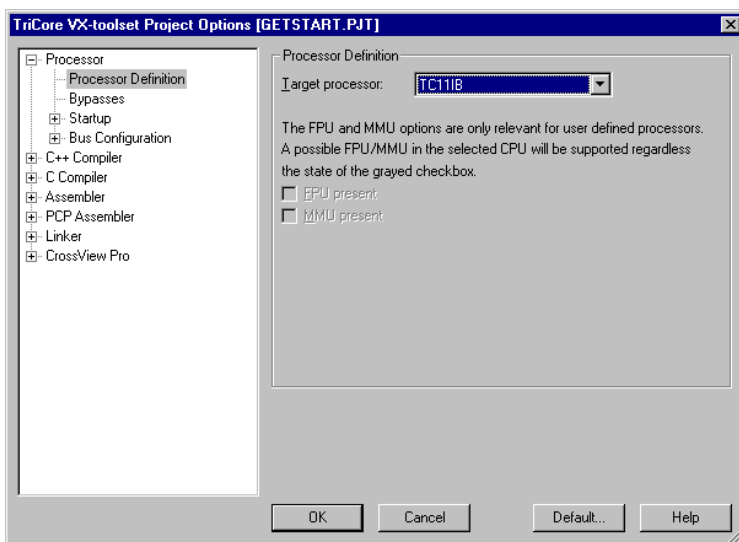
TriCore VX-toolset Project Options [GETSTART.PJT]

Processor
Processor Definition
Bypasses
Startup
Bus Configuration
C++ Compiler
C Compiler
Assembler
PCP Assembler
Linker
CrossView Pro

Processor Definition

Target processor: TC11IB

The FPU and MMU options are only relevant for user defined processors. A possible FPU/MMU in the selected CPU will be supported regardless the state of the grayed checkbox.

FPU present
MMU present

OK
Cancel
Default...
Help